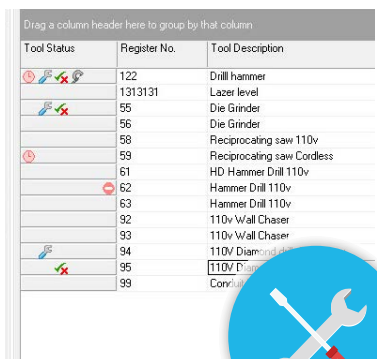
Drag a column header here to group by that column

| Tool Status | Register No. | Tool Description |
|---|---|---|
| | 122 | Drilll hammer |
| | 1313131 | Lazer level |
| | 55 | Die Grinder |
| | 56 | Die Grinder |
| | 58 | Reciprocating saw 110v |
| | 59 | Reciprocating saw Cordless |
| | 61 | HD Hammer Drill 110v |
| | 62 | Hammer Drill 110v |
| | 63 | Hammer Drill 110v |
| | 92 | 110v Wall Chaser |
| | 93 | 110v Wall Chaser |
| | 94 | 110V Diamond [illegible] |
| | 95 | 110V Diam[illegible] |
| | 99 | Condui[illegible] |